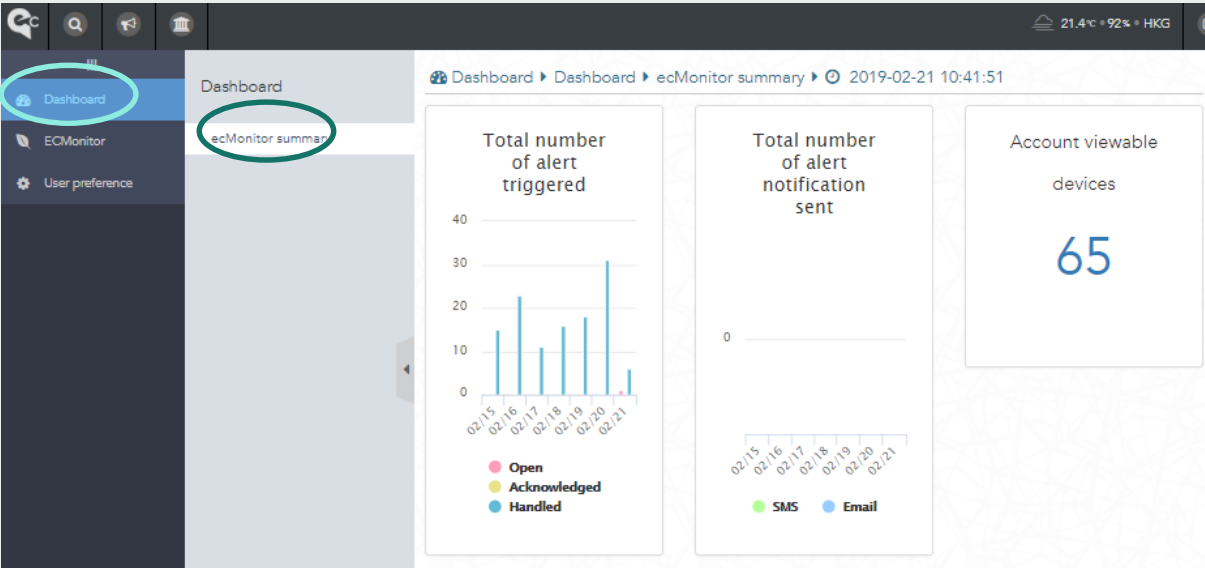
21.4°C • 92% • HKG

Dashboard
ECMonitor
User preference

Dashboard
ecMonitor summary

Dashboard ▸ Dashboard ▸ ecMonitor summary ▸ 2019-02-21 10:41:51

Total number of alert triggered

40
30
20
10
0
02/15 02/16 02/17 02/18 02/19 02/20 02/21

Open
Acknowledged
Handled

Total number of alert notification sent

0
02/15 02/16 02/17 02/18 02/19 02/20 02/21

SMS
Email

Account viewable devices

65